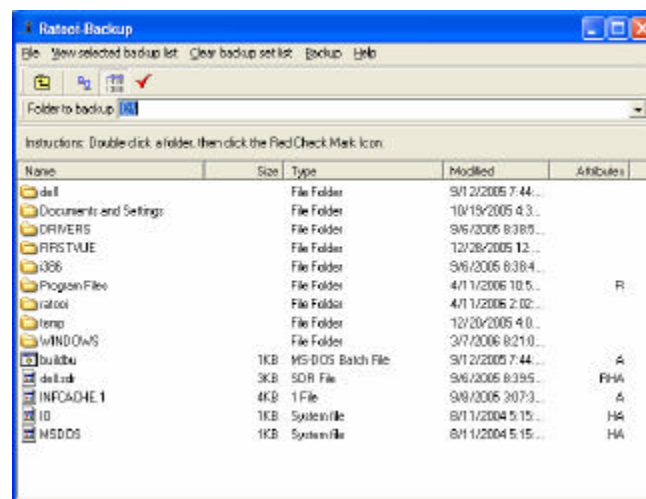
Ratoei-Backup

File View selected backup list Clear backup set list Backup Help

Folder to backup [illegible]

Instructions: Double click a folder, then click the Red Check Mark Icon.

| Name | Size | Type | Modified | Attributes |
|---|---|---|---|---|
| dell | | File Folder | 9/12/2005 7:44:... | |
| Documents and Settings | | File Folder | 10/19/2005 4:3... | |
| DRIVERS | | File Folder | 9/6/2005 8:38:5... | |
| FIRSTVUE | | File Folder | 12/28/2005 12:... | |
| i386 | | File Folder | 9/6/2005 8:38:4... | |
| Program Files | | File Folder | 4/11/2006 10:5... | R |
| ratoei | | File Folder | 4/11/2006 2:02:... | |
| temp | | File Folder | 12/20/2005 4:0... | |
| WINDOWS | | File Folder | 3/7/2006 8:21:0... | |
| buildbu | 1KB | MS-DOS Batch File | 9/12/2005 7:44:... | A |
| dell.sdr | 3KB | SDR File | 9/6/2005 8:39:5... | RHA |
| INFCACHE.1 | 4KB | 1 File | 9/8/2005 3:07:3... | A |
| IO | 1KB | System file | 8/11/2004 5:15:... | HA |
| MSDOS | 1KB | System file | 8/11/2004 5:15:... | HA |